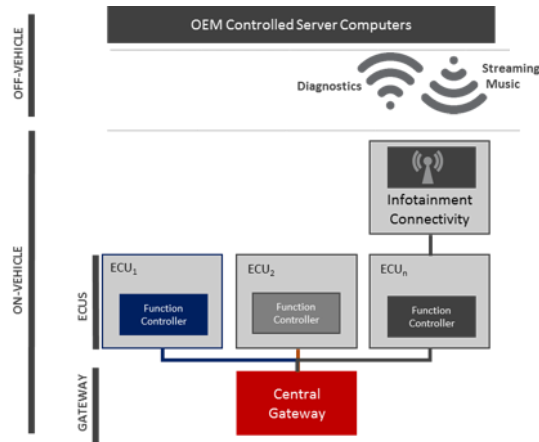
OFF-VEHICLE

OEM Controlled Server Computers

Diagnostics

Streaming Music

ON-VEHICLE

Infotainment Connectivity

ECUS

$ECU_1$

Function Controller

$ECU_2$

Function Controller

$ECU_n$

Function Controller

GATEWAY

Central Gateway